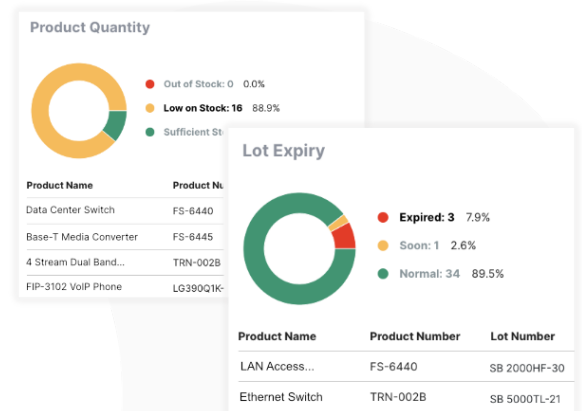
Product Quantity

Out of Stock: 0 0.0%
Low on Stock: 16 88.9%
Sufficient St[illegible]

| Product Name | Product Nu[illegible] |
|---|---|
| Data Center Switch | FS-6440 |
| Base-T Media Converter | FS-6445 |
| 4 Stream Dual Band... | TRN-002B |
| FIP-3102 VoIP Phone | LG390Q1K-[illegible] |

Lot Expiry

Expired: 3 7.9%
Soon: 1 2.6%
Normal: 34 89.5%

| Product Name | Product Number | Lot Number |
|---|---|---|
| LAN Access... | FS-6440 | SB 2000HF-30 |
| Ethernet Switch | TRN-002B | SB 5000TL-21 |